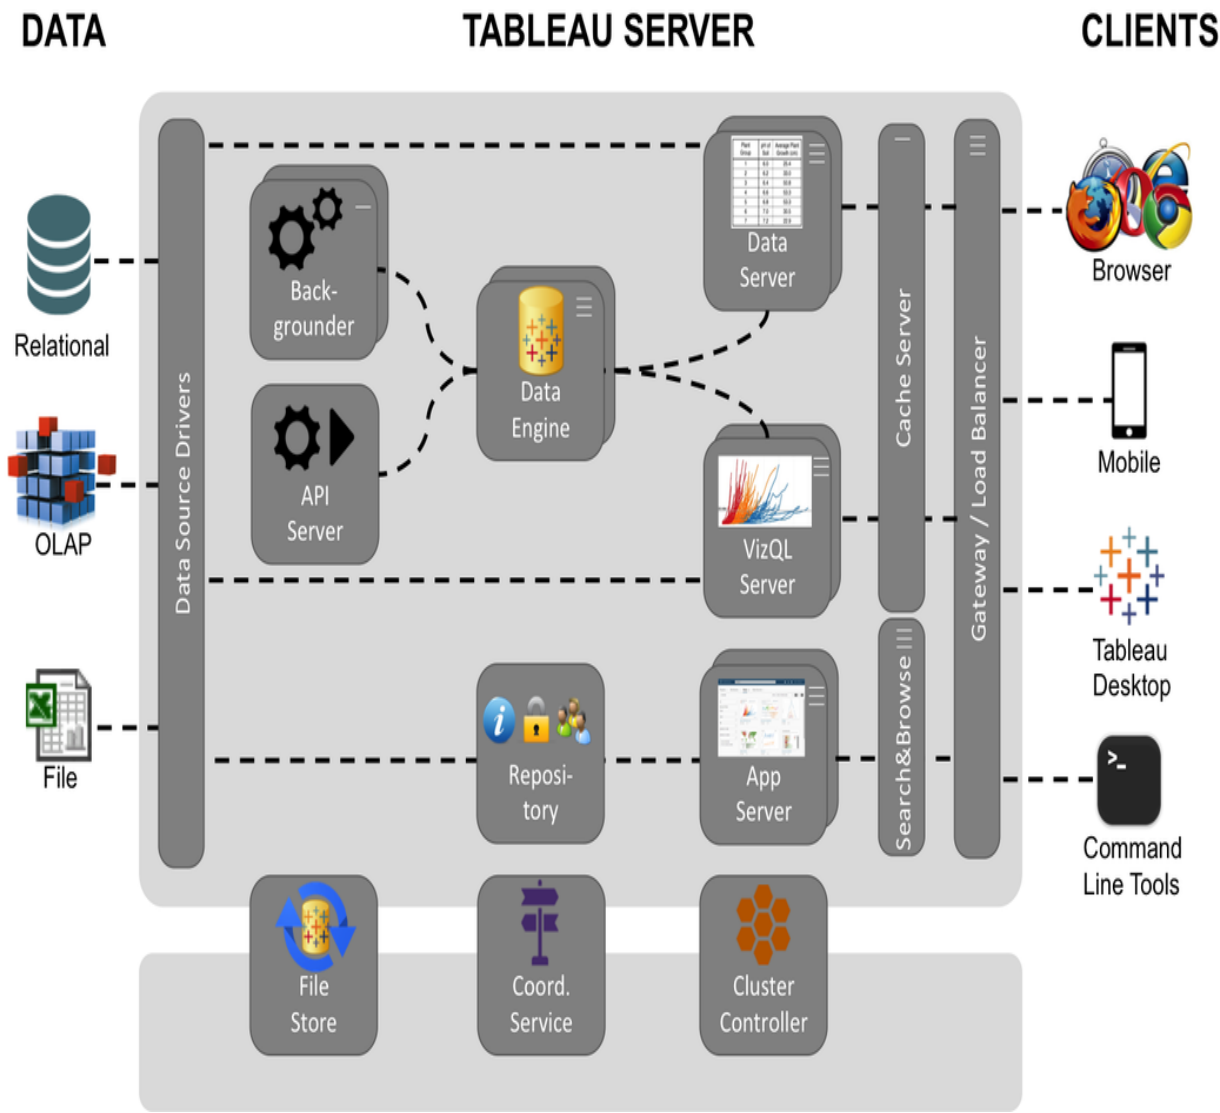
DATA

TABLEAU SERVER

CLIENTS

Relational

OLAP

File

Data Source Drivers

Backgrounder

API Server

Data Engine

Data Server

VizQL Server

Repository

App Server

Cache Server

Search&Browse

Gateway / Load Balancer

Browser

Mobile

Tableau Desktop

Command Line Tools

File Store

Coord. Service

Cluster Controller